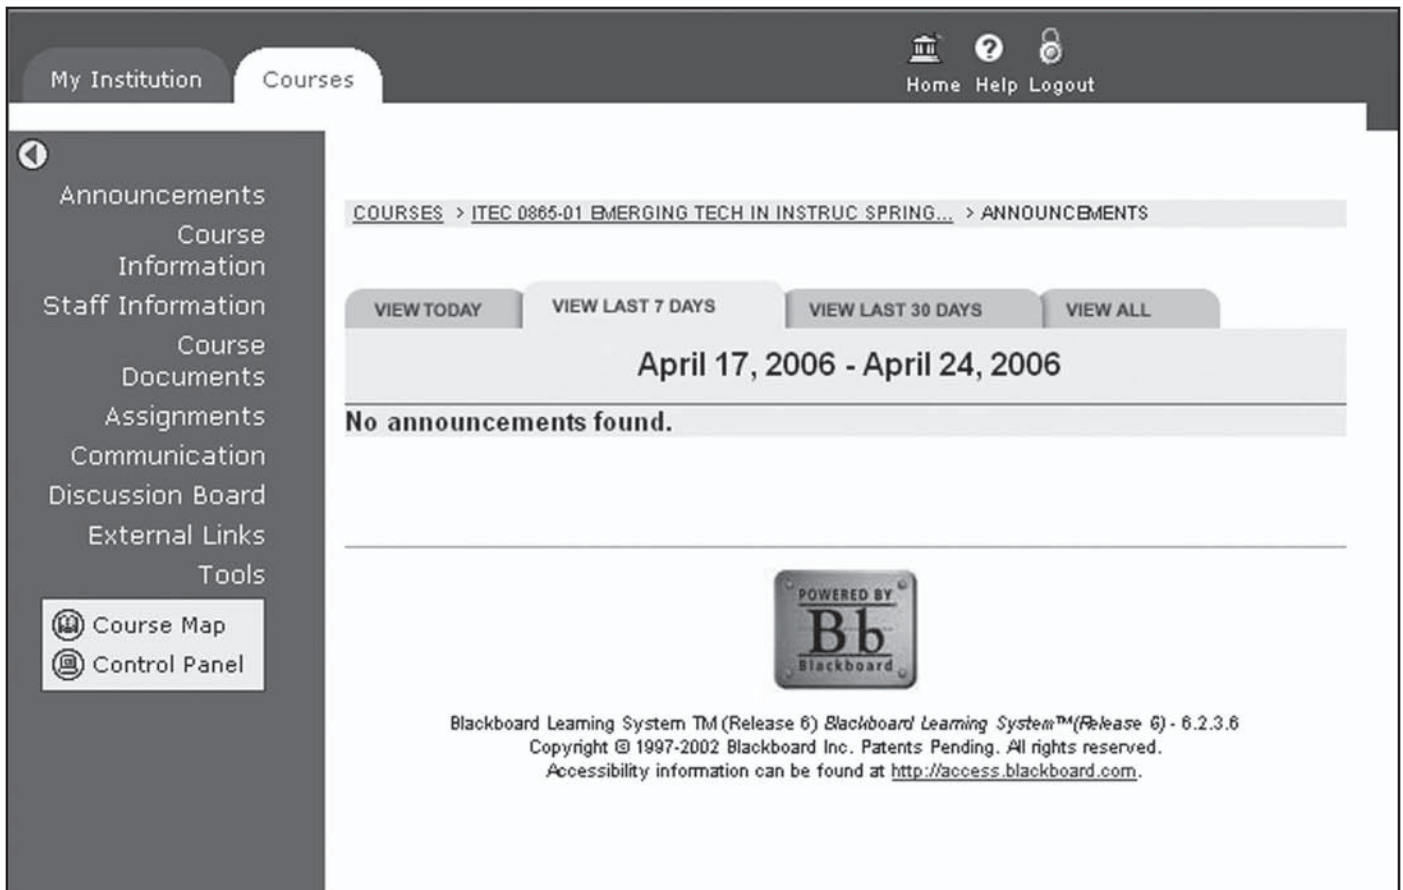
My Institution Courses

Home Help Logout

Announcements
Course Information
Staff Information
Course Documents
Assignments
Communication
Discussion Board
External Links
Tools

Course Map
Control Panel

COURSES > ITEC 0865-01 EMERGING TECH IN INSTRUC SPRING... > ANNOUNCEMENTS

VIEW TODAY | VIEW LAST 7 DAYS | VIEW LAST 30 DAYS | VIEW ALL

April 17, 2006 - April 24, 2006

No announcements found.

POWERED BY
Bb
Blackboard

Blackboard Learning System TM (Release 6) Blackboard Learning System™(Release 6) - 6.2.3.6
Copyright © 1997-2002 Blackboard Inc. Patents Pending. All rights reserved.
Accessibility information can be found at http://access.blackboard.com.